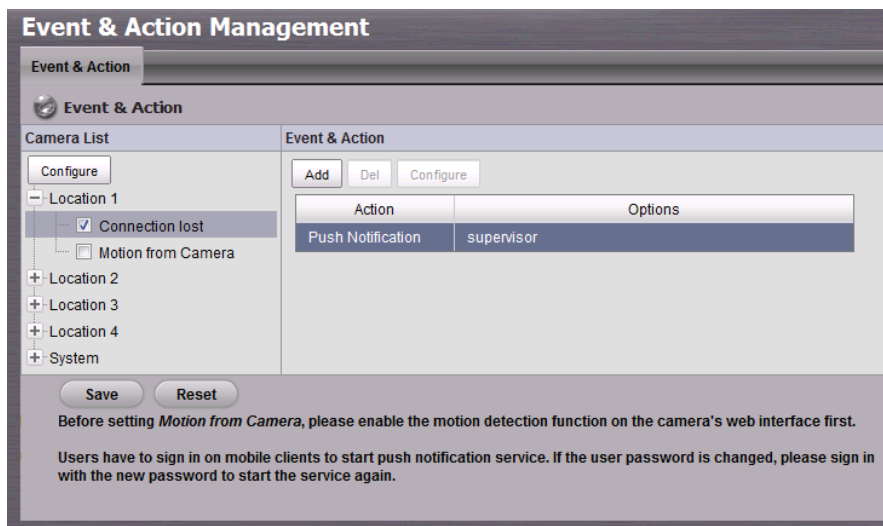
Event & Action Management

Event & Action

Event & Action

Camera List

Configure

Location 1

Connection lost

Motion from Camera

Location 2

Location 3

Location 4

System

Event & Action

Add Del Configure

| Action | Options |
|---|---|
| Push Notification | supervisor |

Save Reset

Before setting *Motion from Camera*, please enable the motion detection function on the camera's web interface first.

Users have to sign in on mobile clients to start push notification service. If the user password is changed, please sign in with the new password to start the service again.